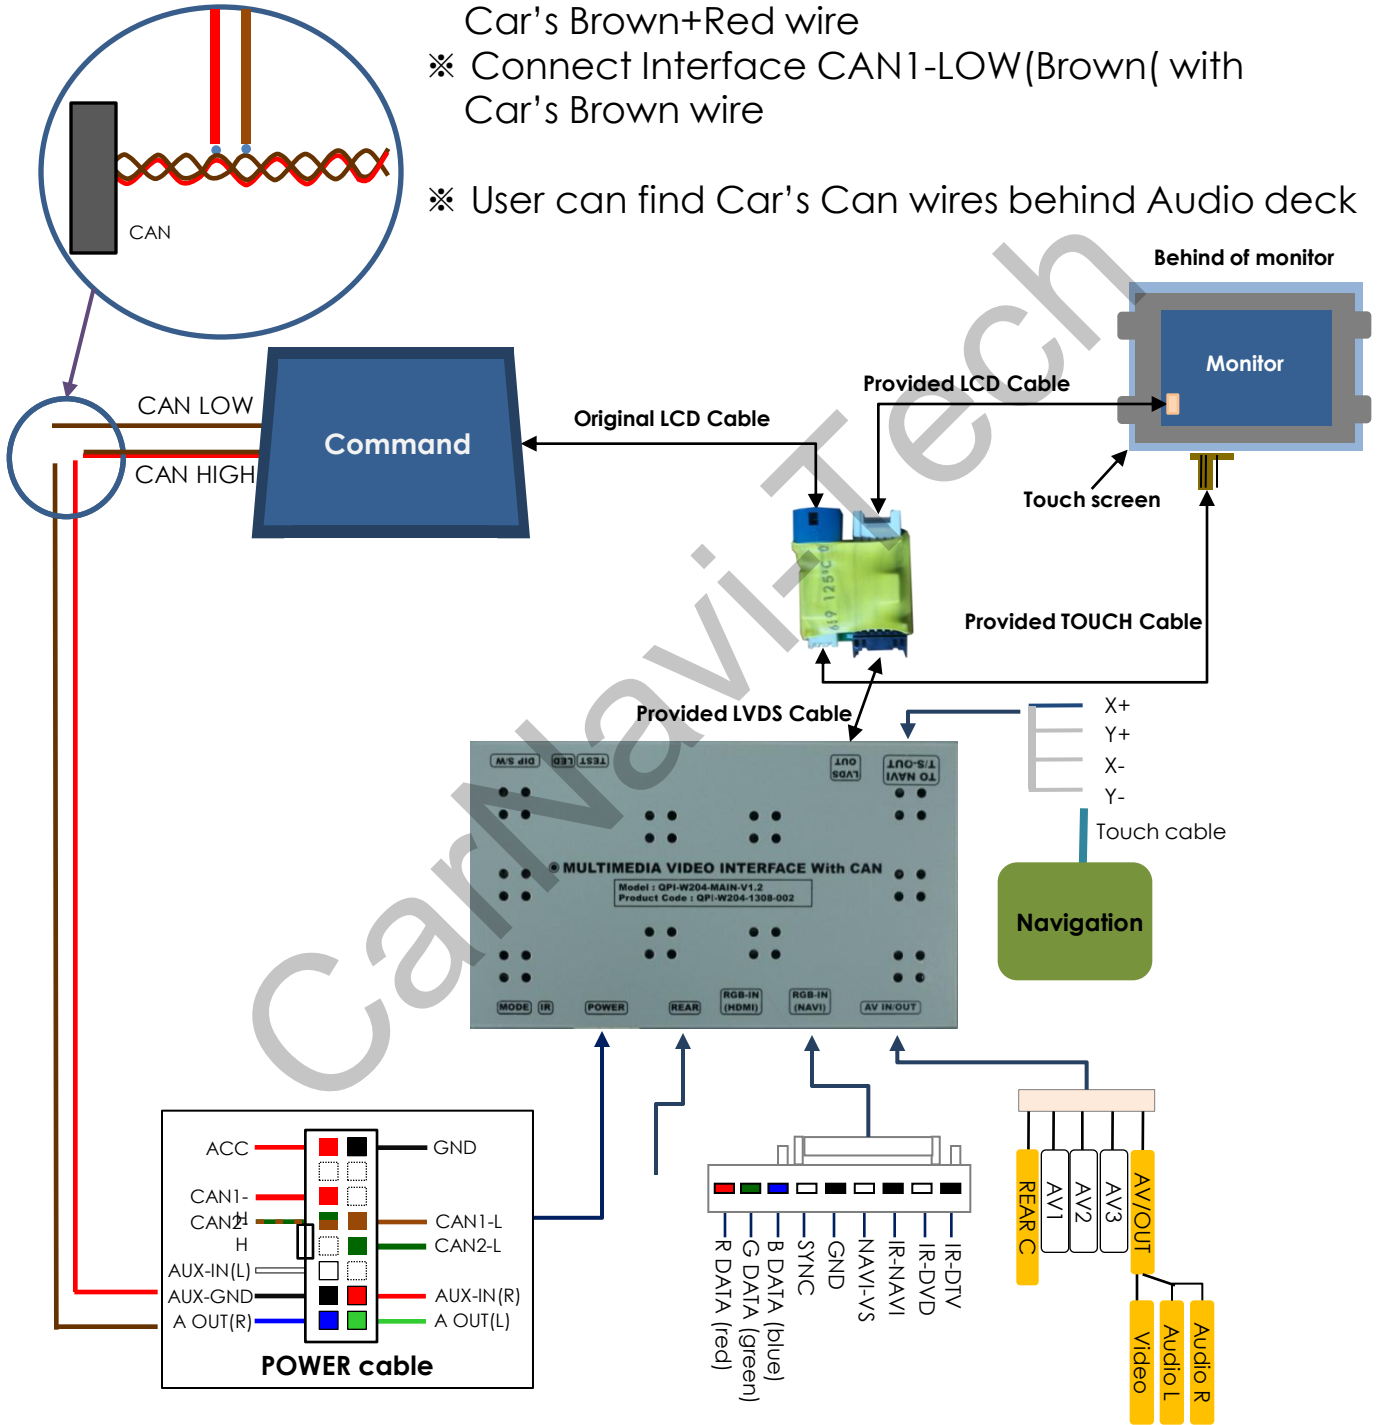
Car's Brown+Red wire
※ Connect Interface CAN1-LOW(Brown( with Car's Brown wire

※ User can find Car's Can wires behind Audio deck

CAN

Behind of monitor

Monitor

Provided LCD Cable

Original LCD Cable

CAN LOW

Command

CAN HIGH

Touch screen

Provided TOUCH Cable

Provided LVDS Cable

X+
Y+
X-
Y-
Touch cable

Navigation

DIP S/W LED TEST
LVDS OUT
T/S-OUT TO NAVI

MULTIMEDIA VIDEO INTERFACE With CAN
Model : QPI-W204-MAIN-V1.2
Product Code : QPI-W204-1308-002

MODE IR POWER REAR RGB-IN (HDMI) RGB-IN (NAVI) AV IN/OUT

CarNavi-Tech

ACC
CAN1-H
CAN2-H
AUX-IN(L)
AUX-GND
A OUT(R)

GND
CAN1-L
CAN2-L
AUX-IN(R)
A OUT(L)

POWER cable

R DATA (red)
G DATA (green)
B DATA (blue)
SYNC
GND
NAVI-VS
IR-NAVI
IR-DVD
IR-DTV

REAR C
AV1
AV2
AV3
AV/OUT

Video
Audio L
Audio R